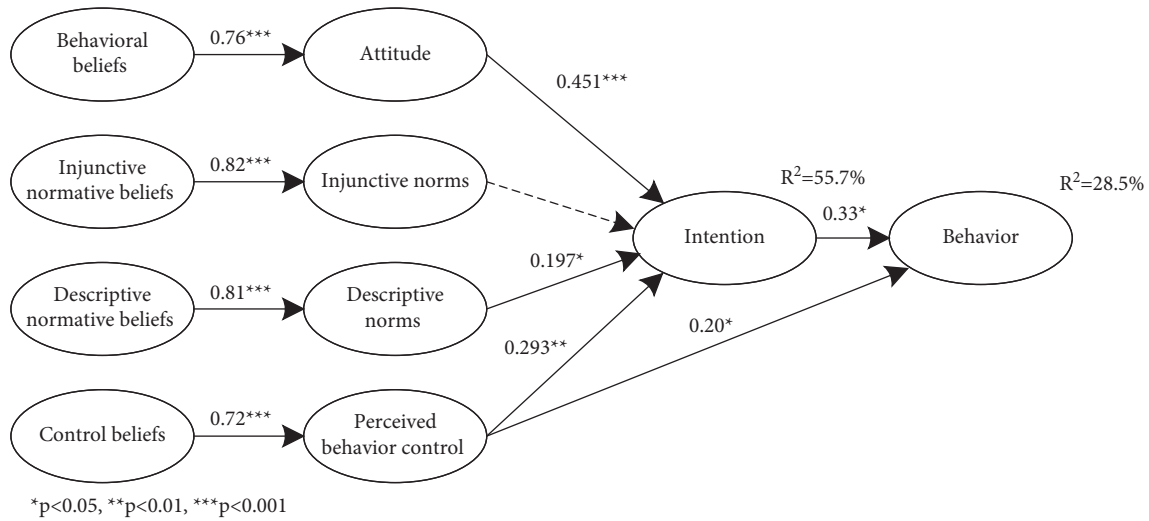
Behavioral beliefs

0.76***

Attitude

0.451***

Injunctive normative beliefs

0.82***

Injunctive norms

$R^2$=55.7%

$R^2$=28.5%

0.33*

Intention

Behavior

0.197*

Descriptive normative beliefs

0.81***

Descriptive norms

0.20*

0.293**

Control beliefs

0.72***

Perceived behavior control

*p<0.05, **p<0.01, ***p<0.001